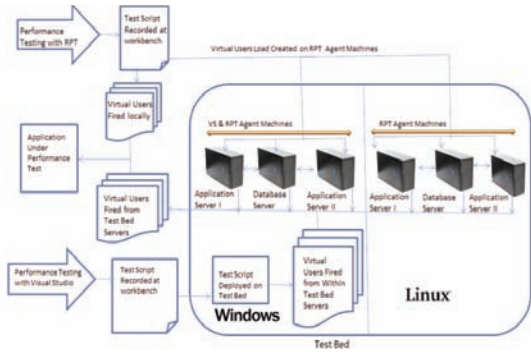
Performance Testing with RPT

Test Script Recorded at workbench

Virtual Users Load Created on RPT Agent Machines

Virtual Users Fired locally

Application Under Performance Test

VS & RPT Agent Machines

RPT Agent Machines

Application Server I

Database Server

Application Server II

Application Server I

Database Server

Application Server II

Virtual Users Fired from Test Bed Servers

Performance Testing with Visual Studio

Test Script Recorded at workbench

Test Script Deployed on Test Bed

Virtual Users Fired from Within Test Bed Servers

Windows

Linux

Test Bed